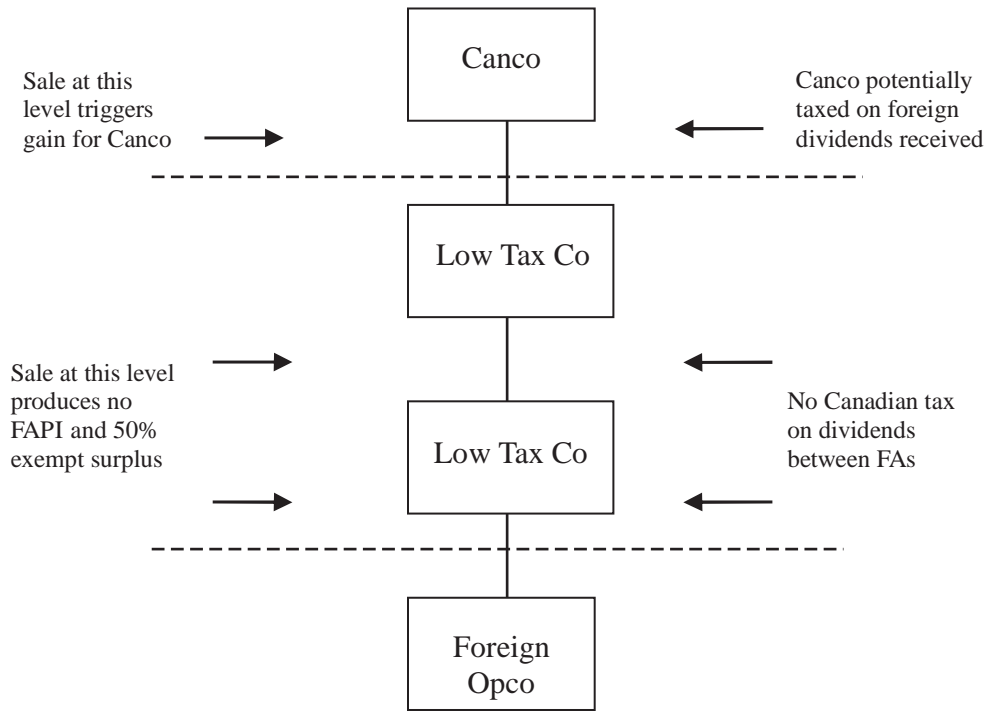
Canco

Sale at this level triggers gain for Canco

Canco potentially taxed on foreign dividends received

Low Tax Co

Sale at this level produces no FAPI and 50% exempt surplus

Low Tax Co

No Canadian tax on dividends between FAs

Foreign Opco